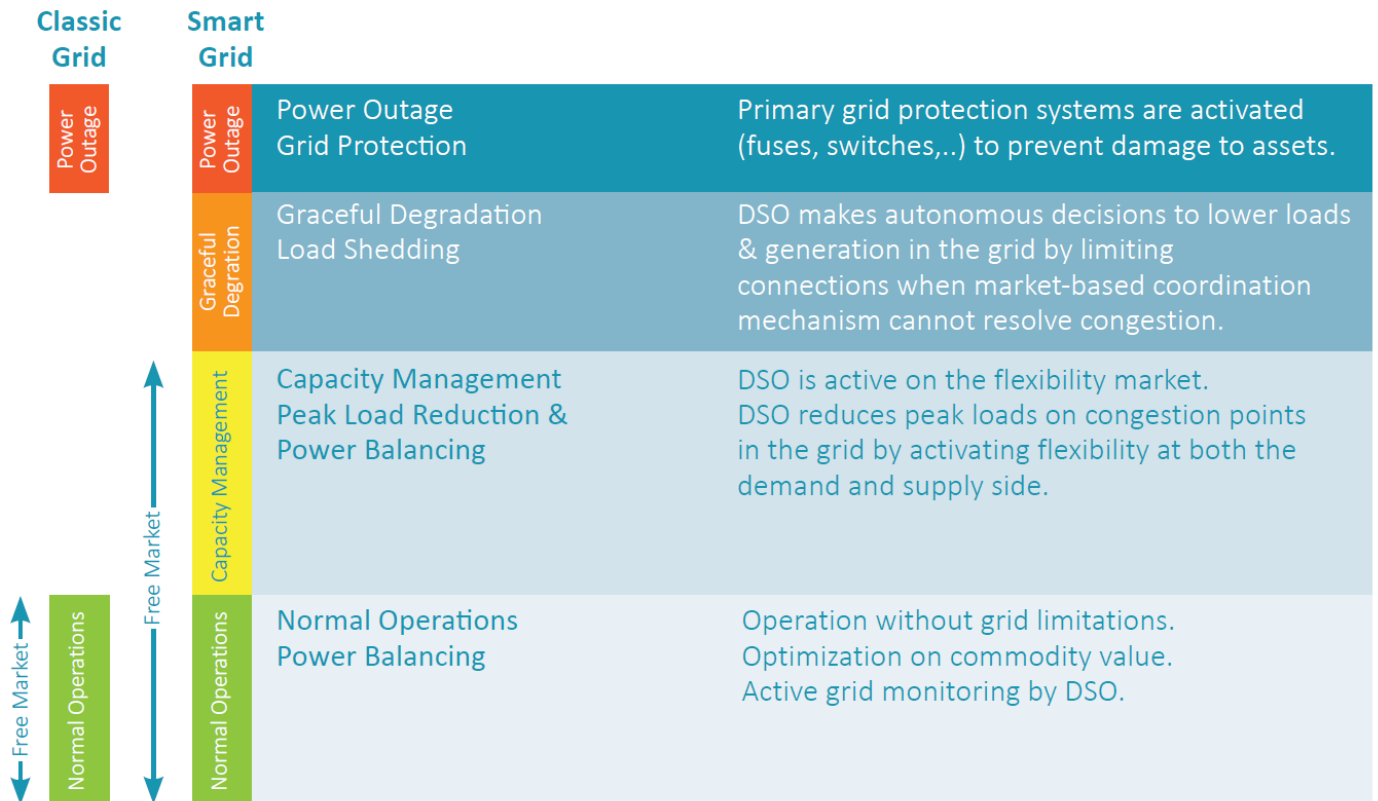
Classic Grid

Smart Grid

Power Outage

Free Market

Normal Operations

Free Market

Power Outage

Power Outage
Grid Protection

Primary grid protection systems are activated (fuses, switches,..) to prevent damage to assets.

Graceful Degration

Graceful Degradation
Load Shedding

DSO makes autonomous decisions to lower loads & generation in the grid by limiting connections when market-based coordination mechanism cannot resolve congestion.

Capacity Management

Capacity Management
Peak Load Reduction &
Power Balancing

DSO is active on the flexibility market.
DSO reduces peak loads on congestion points in the grid by activating flexibility at both the demand and supply side.

Normal Operations

Normal Operations
Power Balancing

Operation without grid limitations.
Optimization on commodity value.
Active grid monitoring by DSO.